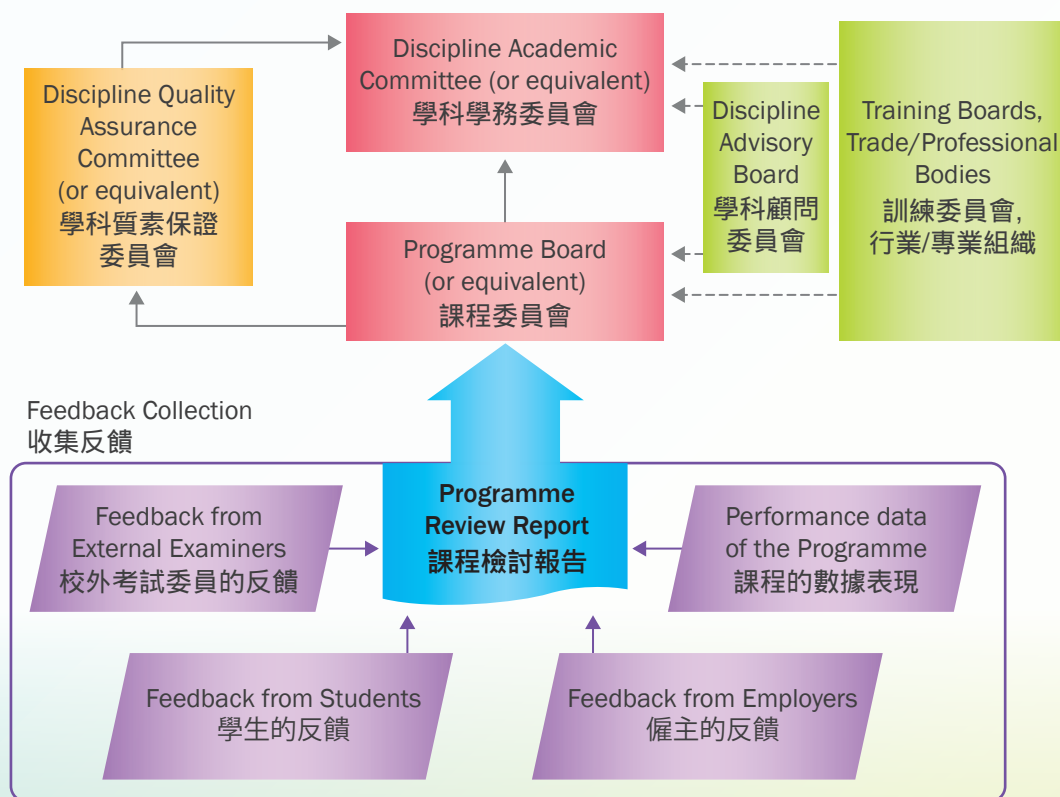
Discipline Academic Committee (or equivalent)
學科學務委員會

Discipline Quality Assurance Committee (or equivalent)
學科質素保證委員會

Discipline Advisory Board
學科顧問委員會

Training Boards, Trade/Professional Bodies
訓練委員會, 行業/專業組織

Programme Board (or equivalent)
課程委員會

Feedback Collection
收集反饋

Programme Review Report
課程檢討報告

Feedback from External Examiners
校外考試委員的反饋

Performance data of the Programme
課程的數據表現

Feedback from Students
學生的反饋

Feedback from Employers
僱主的反饋